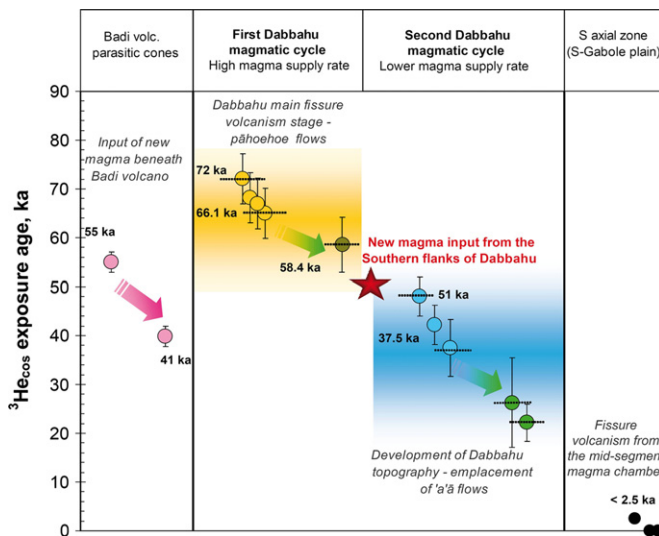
Badi volc. parasitic cones

First Dabbahu magmatic cycle
High magma supply rate

Second Dabbahu magmatic cycle
Lower magma supply rate

S axial zone (S-Gabole plain)

$^3He_{cos}$ exposure age, ka

90
80
70
60
50
40
30
20
10
0

Input of new magma beneath Badi volcano

55 ka

41 ka

Dabbahu main fissure volcanism stage - pāhoehoe flows

72 ka

66.1 ka

58.4 ka

New magma input from the Southern flanks of Dabbahu

51 ka

37.5 ka

Development of Dabbahu topography - emplacement of 'a'ā flows

Fissure volcanism from the mid-segment magma chambe

< 2.5 ka